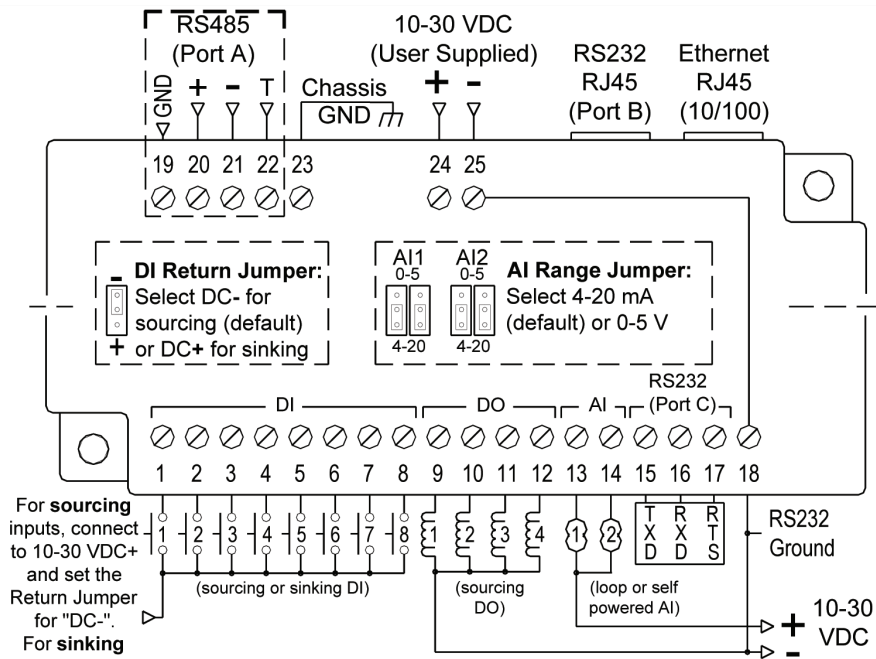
RS485
(Port A)
GND + - T

10-30 VDC
(User Supplied)
+ -

Chassis
GND

RS232
RJ45
(Port B)

Ethernet
RJ45
(10/100)

19 20 21 22 23 24 25

- DI Return Jumper:
Select DC- for sourcing (default)
+ or DC+ for sinking

AI1 AI2
0-5 0-5
4-20 4-20

AI Range Jumper:
Select 4-20 mA (default) or 0-5 V

RS232
DI DO AI (Port C)

1 2 3 4 5 6 7 8 9 10 11 12 13 14 15 16 17 18

For **sourcing** inputs, connect to 10-30 VDC+ and set the Return Jumper for "DC-". For **sinking**

1 2 3 4 5 6 7 8

(sourcing or sinking DI)

1 2 3 4

(sourcing DO)

1 2

(loop or self powered AI)

T X D
R X D
R T S

RS232
Ground

+ 10-30
- VDC